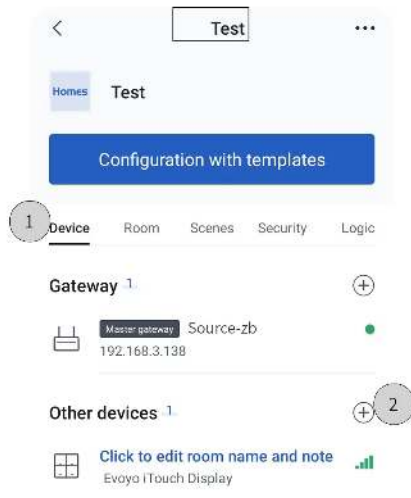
<
Test
•••

Homes
Test

Configuration with templates

1
Device
Room
Scenes
Security
Logic

Gateway 1
+

Master gateway
Source-zb
192.168.3.138

Other devices 1
+
2

Click to edit room name and note
Evoyo iTouch Display